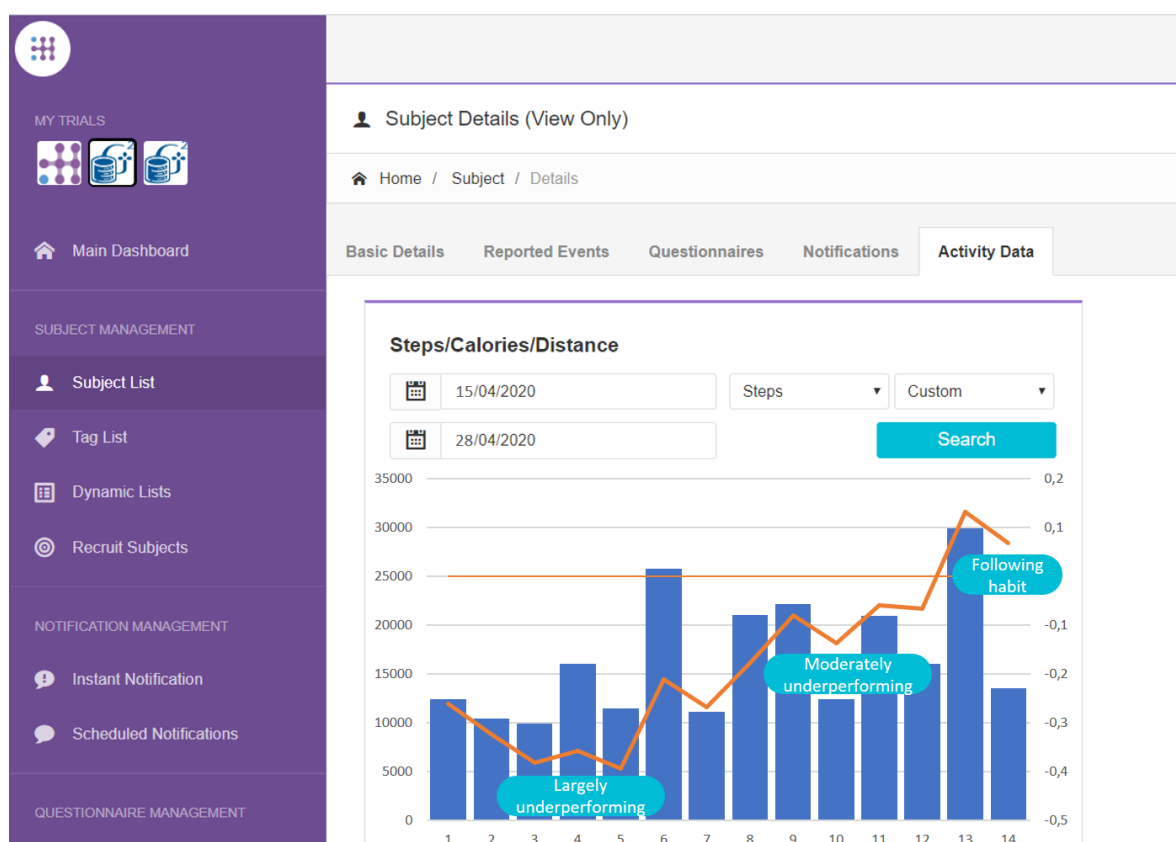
MY TRIALS

Main Dashboard

SUBJECT MANAGEMENT

Subject List

Tag List

Dynamic Lists

Recruit Subjects

NOTIFICATION MANAGEMENT

Instant Notification

Scheduled Notifications

QUESTIONNAIRE MANAGEMENT

Subject Details (View Only)

Home / Subject / Details

Basic Details | Reported Events | Questionnaires | Notifications | Activity Data

Steps/Calories/Distance

15/04/2020

Steps

Custom

28/04/2020

Search

35000
30000
25000
20000
15000
10000
5000
0

0,2
0,1
-0,1
-0,2
-0,3
-0,4
-0,5

1 2 3 4 5 6 7 8 9 10 11 12 13 14

Following habit

Moderately underperforming

Largely underperforming